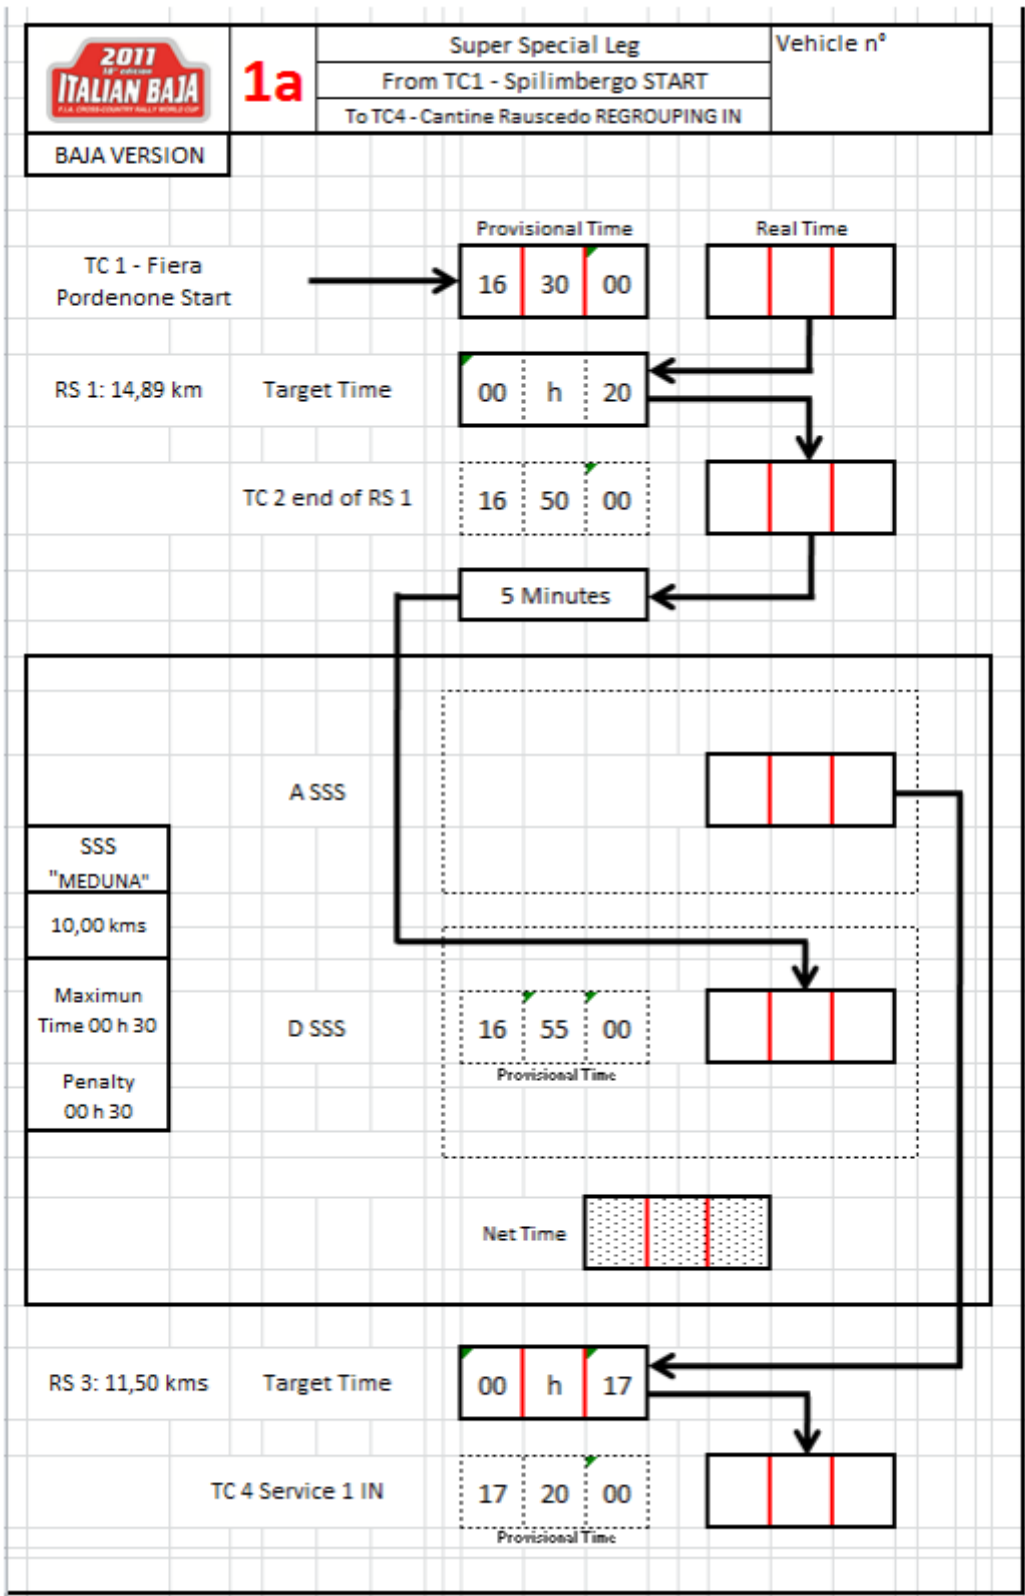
2011
18° edizione
ITALIAN BAJA
F.I.A. CROSS-COUNTRY RALLY WORLD CUP

1a

Super Special Leg
From TC1 - Spilimbergo START
To TC4 - Cantine Rauscedo REGROUPING IN

Vehicle n°

BAJA VERSION

Provisional Time

Real Time

TC 1 - Fiera Pordenone Start

| 16 | 30 | 00 |
|---|---|---|

RS 1: 14,89 km

Target Time

| 00 | h | 20 |
|---|---|---|

TC 2 end of RS 1

| 16 | 50 | 00 |
|---|---|---|

5 Minutes

A SSS

SSS "MEDUNA"

10,00 kms

Maximun Time 00 h 30

Penalty 00 h 30

D SSS

| 16 | 55 | 00 |
|---|---|---|

Provisional Time

Net Time

RS 3: 11,50 kms

Target Time

| 00 | h | 17 |
|---|---|---|

TC 4 Service 1 IN

| 17 | 20 | 00 |
|---|---|---|

Provisional Time